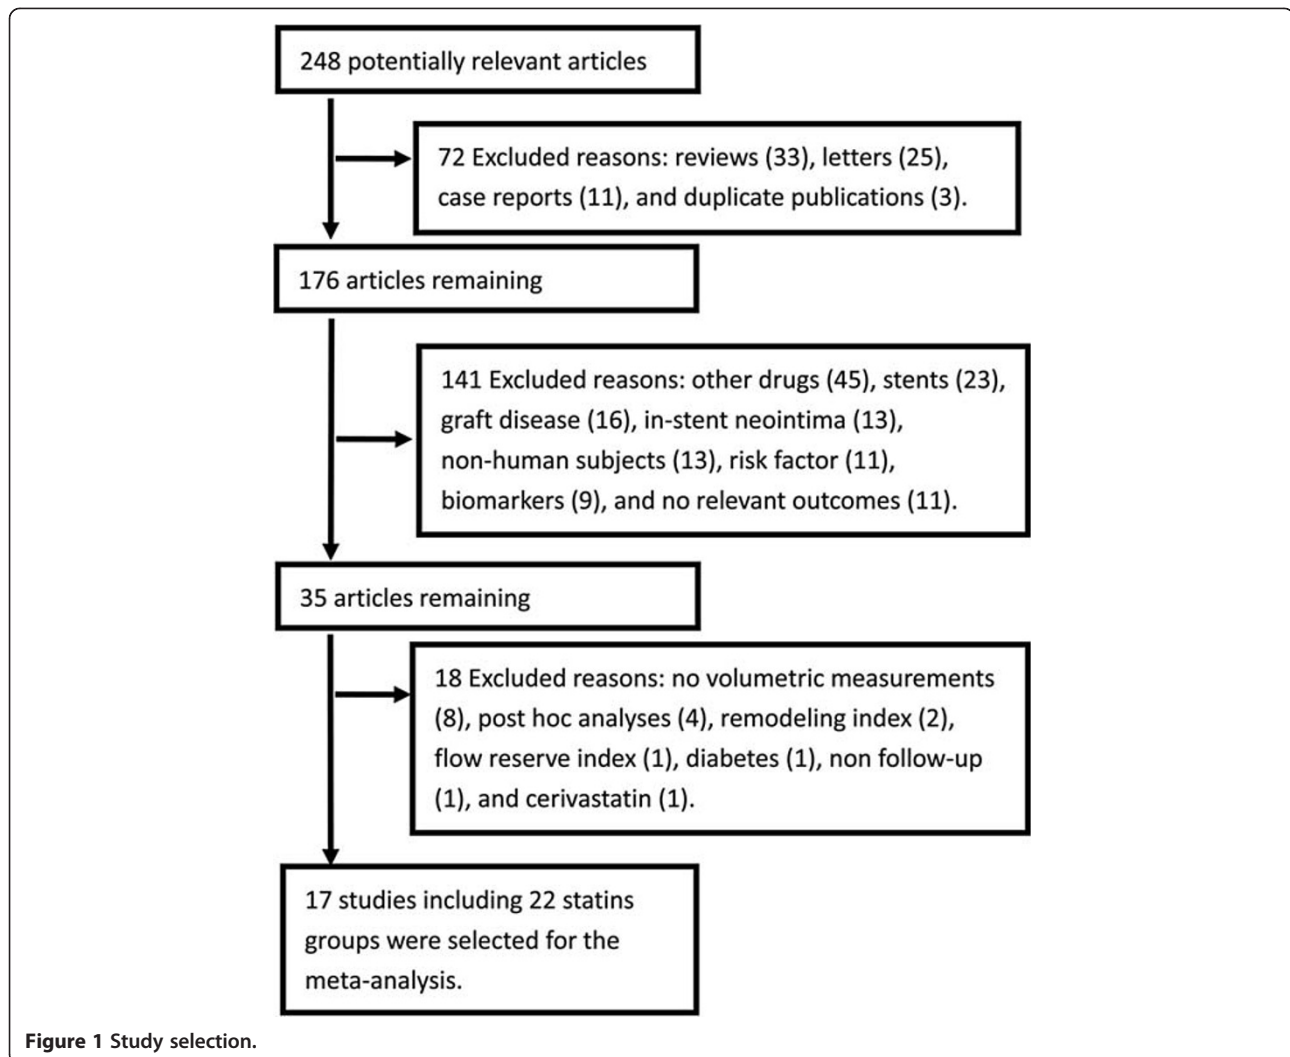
248 potentially relevant articles

72 Excluded reasons: reviews (33), letters (25), case reports (11), and duplicate publications (3).

176 articles remaining

141 Excluded reasons: other drugs (45), stents (23), graft disease (16), in-stent neointima (13), non-human subjects (13), risk factor (11), biomarkers (9), and no relevant outcomes (11).

35 articles remaining

18 Excluded reasons: no volumetric measurements (8), post hoc analyses (4), remodeling index (2), flow reserve index (1), diabetes (1), non follow-up (1), and cerivastatin (1).

17 studies including 22 statins groups were selected for the meta-analysis.

Figure 1 Study selection.